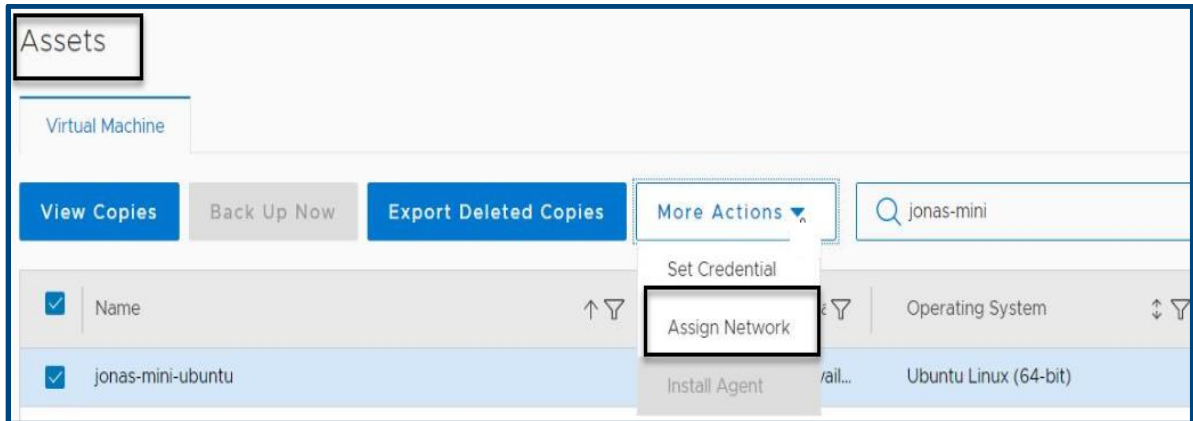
Assets

Virtual Machine

View Copies | Back Up Now | Export Deleted Copies | More Actions | jonas-mini

Set Credential
Assign Network
Install Agent

| Name | | Operating System |
|---|---|---|
| jonas-mini-ubuntu | ail... | Ubuntu Linux (64-bit) |